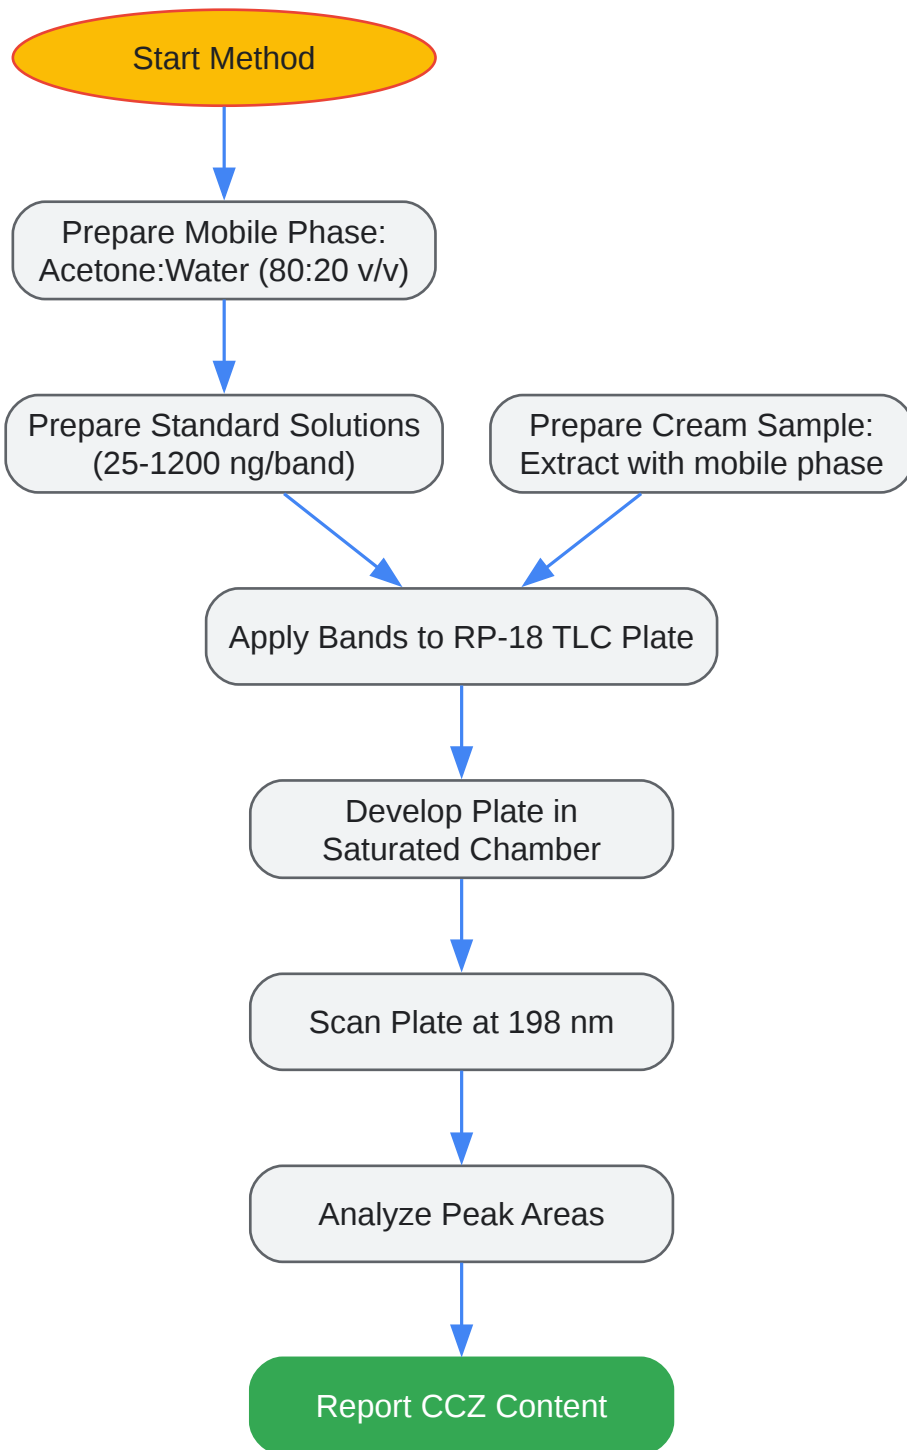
Start Method

Prepare Mobile Phase: Acetone:Water (80:20 v/v)

Prepare Standard Solutions (25-1200 ng/band)

Prepare Cream Sample: Extract with mobile phase

Apply Bands to RP-18 TLC Plate

Develop Plate in Saturated Chamber

Scan Plate at 198 nm

Analyze Peak Areas

Report CCZ Content